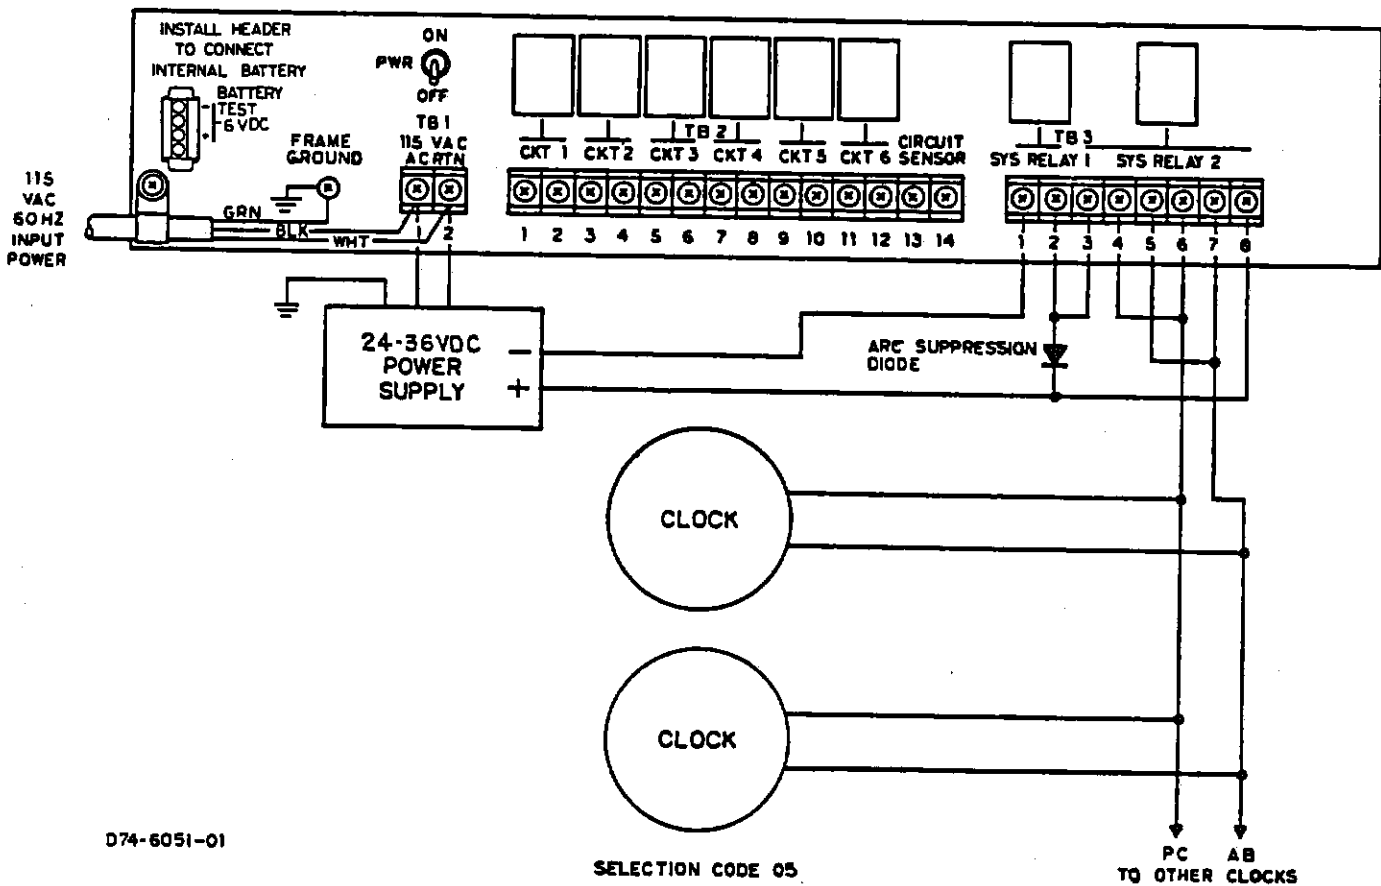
INSTALL HEADER TO CONNECT INTERNAL BATTERY

BATTERY TEST
- 6 VDC
+

ON
PWR
OFF

FRAME GROUND

TB 1
115 VAC
AC RTN

115 VAC 60 HZ INPUT POWER

GRN
BLK
WHT

1 2

TB 2
CKT 1 CKT 2 CKT 3 CKT 4 CKT 5 CKT 6 CIRCUIT SENSOR

1 2 3 4 5 6 7 8 9 10 11 12 13 14

TB 3
SYS RELAY 1 SYS RELAY 2

1 2 3 4 5 6 7 8

24-36VDC POWER SUPPLY
−
+

ARC SUPPRESSION DIODE

CLOCK

CLOCK

D74-6051-01

SELECTION CODE 05

PC AB
TO OTHER CLOCKS